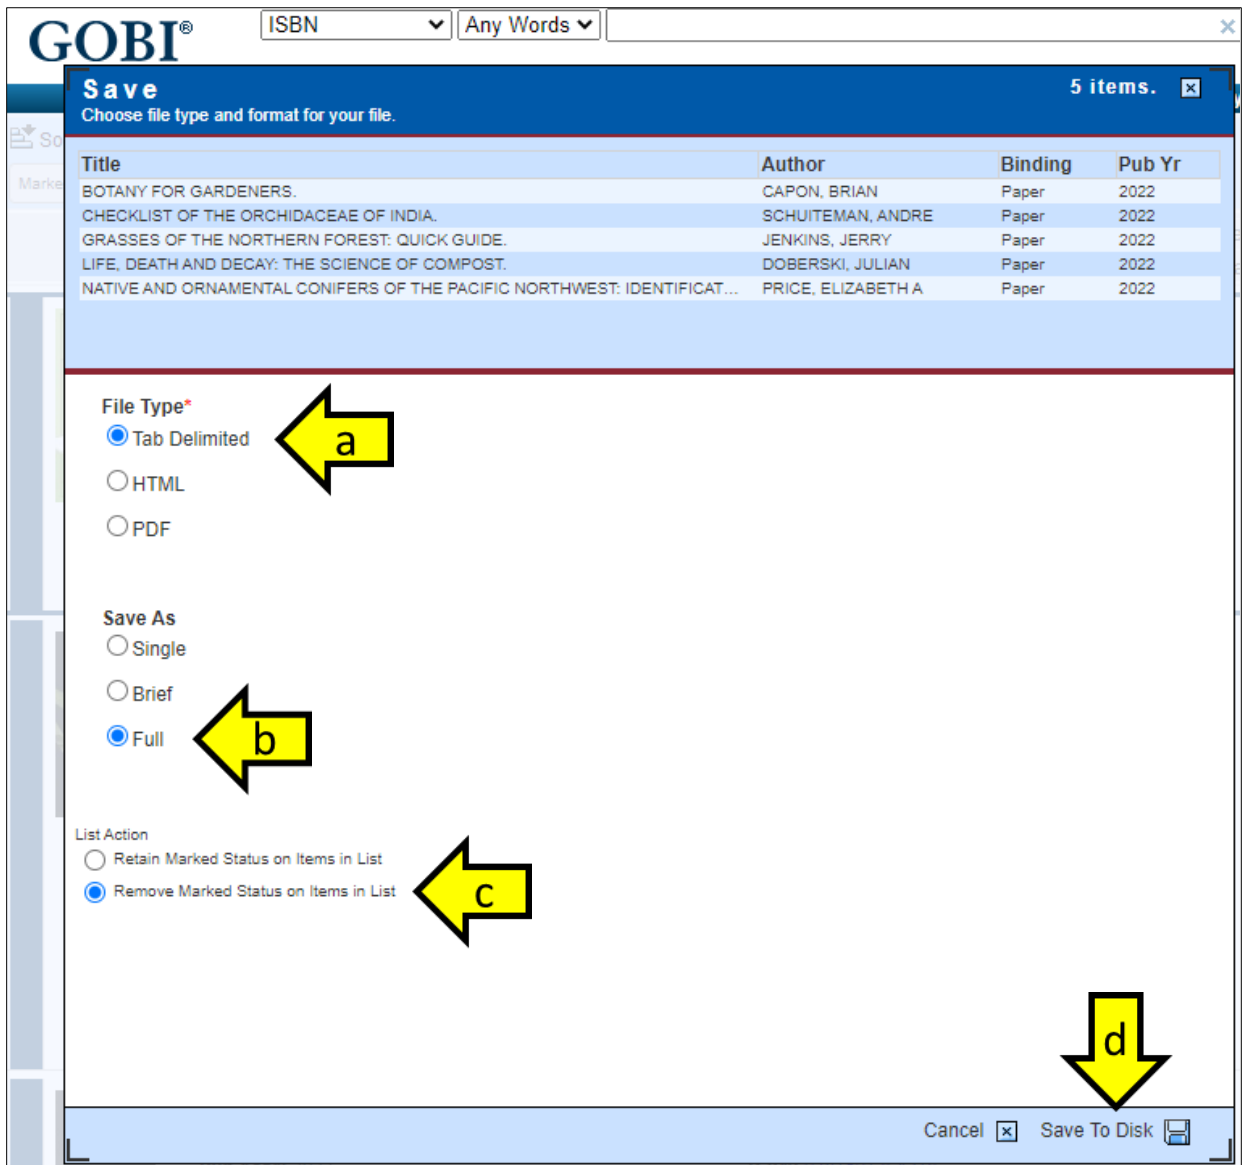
GOBI®

ISBN | Any Words

×

Save
Choose file type and format for your file.

5 items.

| Title | Author | Binding | Pub Yr |
|---|---|---|---|
| BOTANY FOR GARDENERS. | CAPON, BRIAN | Paper | 2022 |
| CHECKLIST OF THE ORCHIDACEAE OF INDIA. | SCHUITEMAN, ANDRE | Paper | 2022 |
| GRASSES OF THE NORTHERN FOREST: QUICK GUIDE. | JENKINS, JERRY | Paper | 2022 |
| LIFE, DEATH AND DECAY: THE SCIENCE OF COMPOST. | DOBERSKI, JULIAN | Paper | 2022 |
| NATIVE AND ORNAMENTAL CONIFERS OF THE PACIFIC NORTHWEST: IDENTIFICAT... | PRICE, ELIZABETH A | Paper | 2022 |

File Type*
Tab Delimited
HTML
PDF

a

Save As
Single
Brief
Full

b

List Action
Retain Marked Status on Items in List
Remove Marked Status on Items in List

c

d

Cancel
Save To Disk